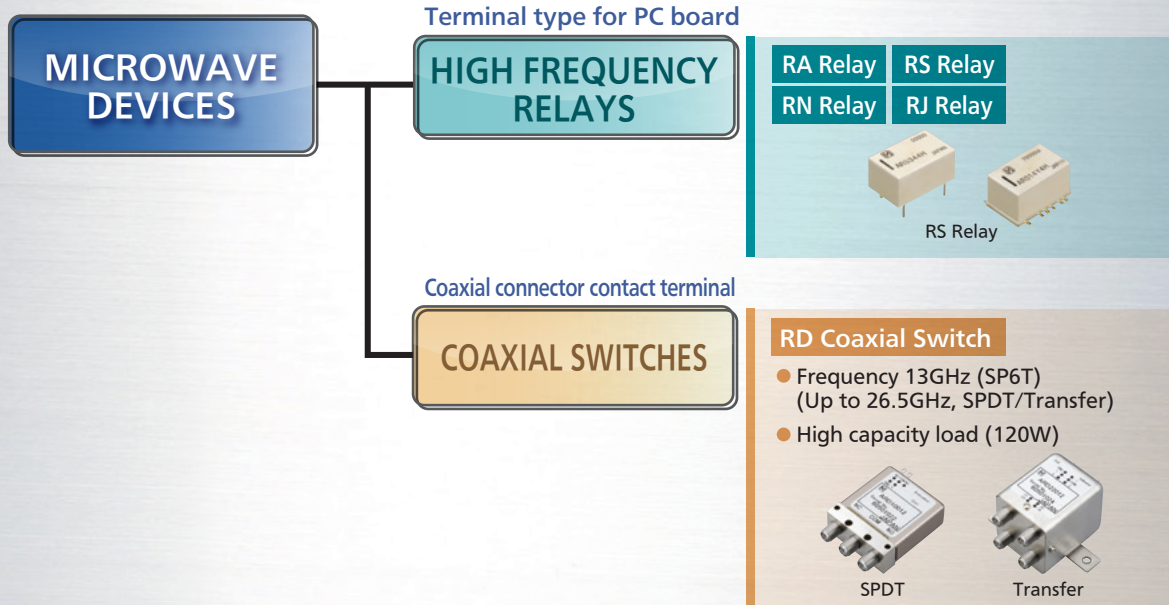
MICROWAVE DEVICES

Terminal type for PC board

HIGH FREQUENCY RELAYS

RA Relay
RS Relay
RN Relay
RJ Relay

RS Relay

Coaxial connector contact terminal

COAXIAL SWITCHES

RD Coaxial Switch

Frequency 13GHz (SP6T) (Up to 26.5GHz, SPDT/Transfer)

High capacity load (120W)

SPDT
Transfer